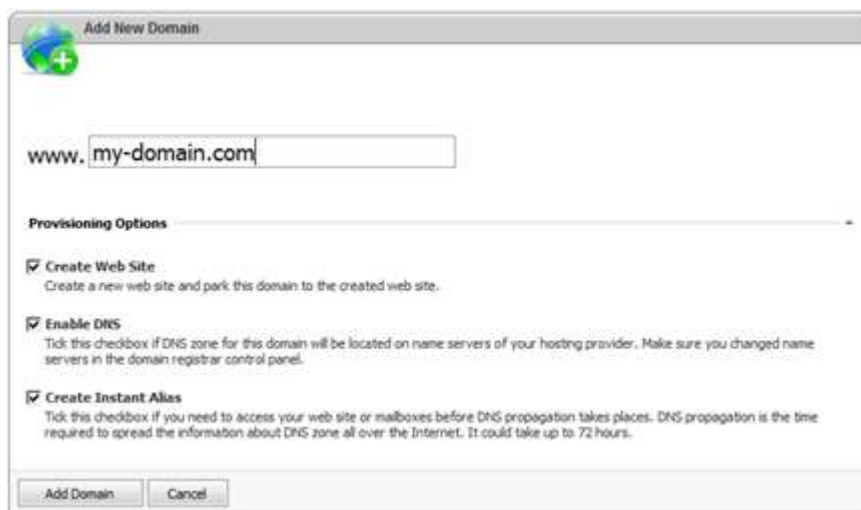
Add New Domain

www. my-domain.com

Provisioning Options

Create Web Site
Create a new web site and park this domain to the created web site.

Enable DNS
Tick this checkbox if DNS zone for this domain will be located on name servers of your hosting provider. Make sure you changed name servers in the domain registrar control panel.

Create Instant Alias
Tick this checkbox if you need to access your web site or mailboxes before DNS propagation takes places. DNS propagation is the time required to spread the information about DNS zone all over the Internet. It could take up to 72 hours.

Add Domain Cancel